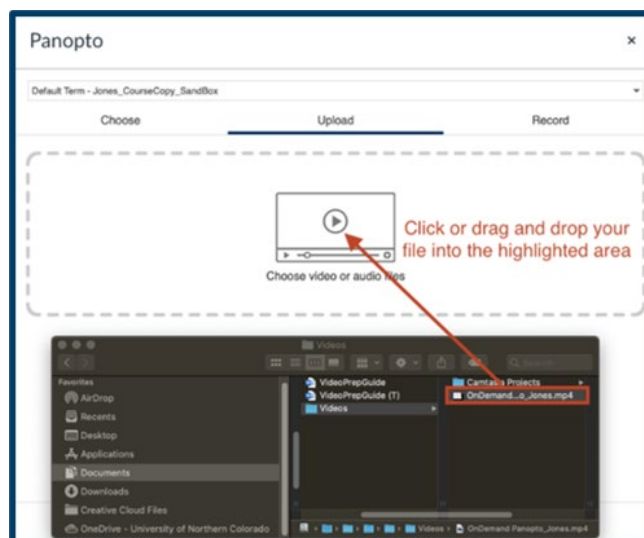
Panopto

×

Default Term - Jones_CourseCopy_SandBox

Choose

Upload

Record

Choose video or audio files

Click or drag and drop your file into the highlighted area

Videos

Search

Favorites

AirDrop

Recents

Desktop

Applications

Documents

Downloads

Creative Cloud Files

OneDrive - University of Northern Colorado

VideoPrepGuide

VideoPrepGuide (T)

Videos

Camtasia Projects

OnDemand...o_Jones.mp4

Videos › OnDemand Panopto_Jones.mp4